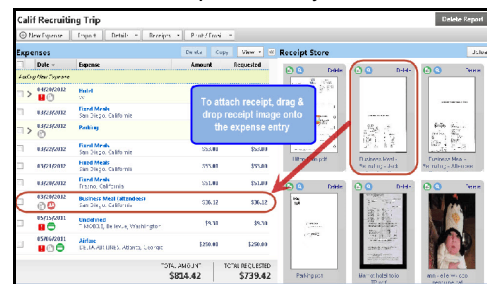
Calif Recruiting Trip

Delete Report

New Expense | Import | Details | Receipts | Print / Email

Expenses

Delete | Copy | View

Receipt Store

| Date | Expense | Amount | Requested |
|---|---|---|---|
| Awaiting New Expense | | | |
| 03/20/2012 | Hotel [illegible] | | |
| 03/20/2012 | Fixed Meals San Diego, California | | |
| 03/20/2012 | Parking | | |
| 03/20/2012 | Fixed Meals San Diego, California | $55.00 | $55.00 |
| 03/21/2012 | Fixed Meals San Diego, California | $55.00 | $55.00 |
| 03/22/2012 | Fixed Meals Fresno, California | $55.00 | $55.00 |
| 03/22/2012 | Business Meal (attendees) San Diego, California | $36.12 | $36.12 |
| 05/05/2011 | Undefined T-MOBILE, Bellevue, Washington | $9.30 | $9.30 |
| 05/06/2011 | Airfare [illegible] | $250.00 | $250.00 |

TOTAL AMOUNT $814.42
TOTAL REQUESTED $739.42

To attach receipt, drag & drop receipt image onto the expense entry

Delete

Delete

Delete

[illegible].pdf

Business Meal - Receipt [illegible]

Business Meal - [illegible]

Hotel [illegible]

Hotel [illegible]